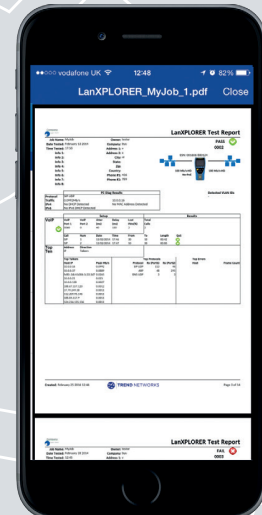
●●○○○ vodafone UK 12:48 82%

LanXPLORER_MyJob_1.pdf Close

LanXPLORER Test Report

PASS

0002

Job Name: MyJob

Date Tested: February 18 2016

Time Tested: 17:56

Owner: MyName

Company: NA

Detected VLAN IDs

Top

Ten

Created: February 23 2016 12:48

TREND NETWORKS

Page 3 of 14

LanXPLORER Test Report

Job Name: MyJob

Date Tested: February 18 2016

Owner: MyName

Company: NA

FAIL

0003